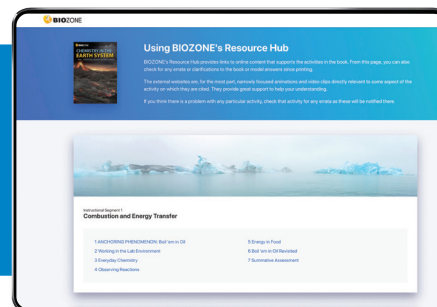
BIOZONE

BIOZONE
CHEMISTRY IN THE EARTH SYSTEM

Using BIOZONE's Resource Hub

BIOZONE's Resource Hub provides links to online content that supports the activities in the book. From this page, you can also check for any errata or clarifications to the book or model answers since printing.

The external websites are, for the most part, narrowly focused animations and video clips directly relevant to some aspect of the activity on which they are cited. They provide great support to help your understanding.

If you think there is a problem with any particular activity, check that activity for any errata as these will be notified there.

Instructional Segment 1
Combustion and Energy Transfer

1 ANCHORING PHENOMENON: Boil 'em in Oil
2 Working in the Lab Environment
3 Everyday Chemistry
4 Observing Reactions
5 Energy in Food
6 Boil 'em in Oil Revisited
7 Summative Assessment